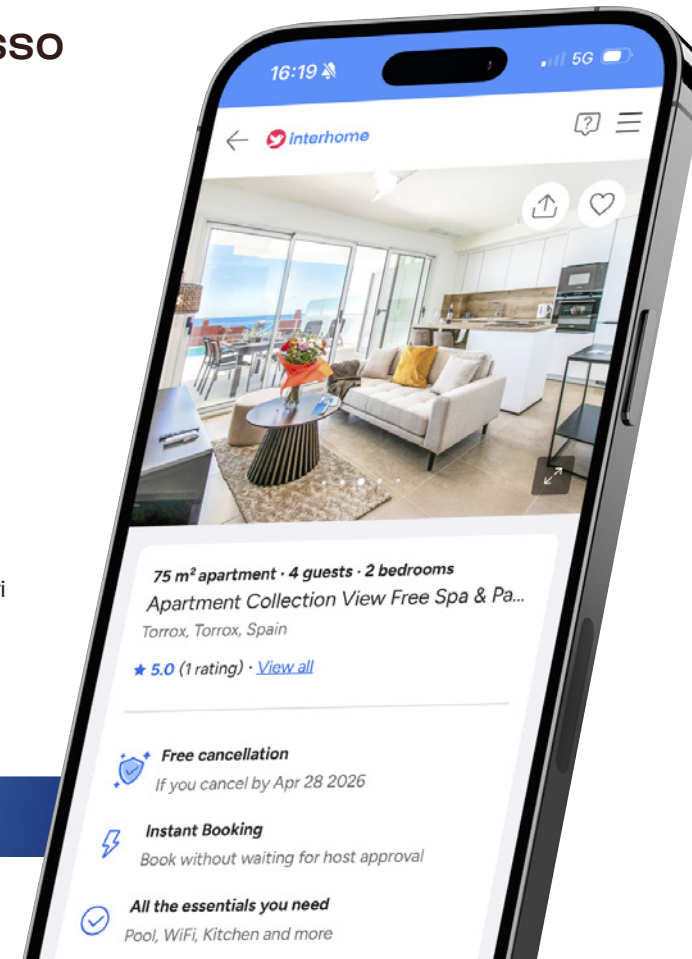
sso

i

16:19

5G

Interhome

75 m² apartment · 4 guests · 2 bedrooms
Apartment Collection View Free Spa & Pa...
Torrox, Torrox, Spain

★ 5.0 (1 rating) · View all

Free cancellation
If you cancel by Apr 28 2026

Instant Booking
Book without waiting for host approval

All the essentials you need
Pool, WiFi, Kitchen and more